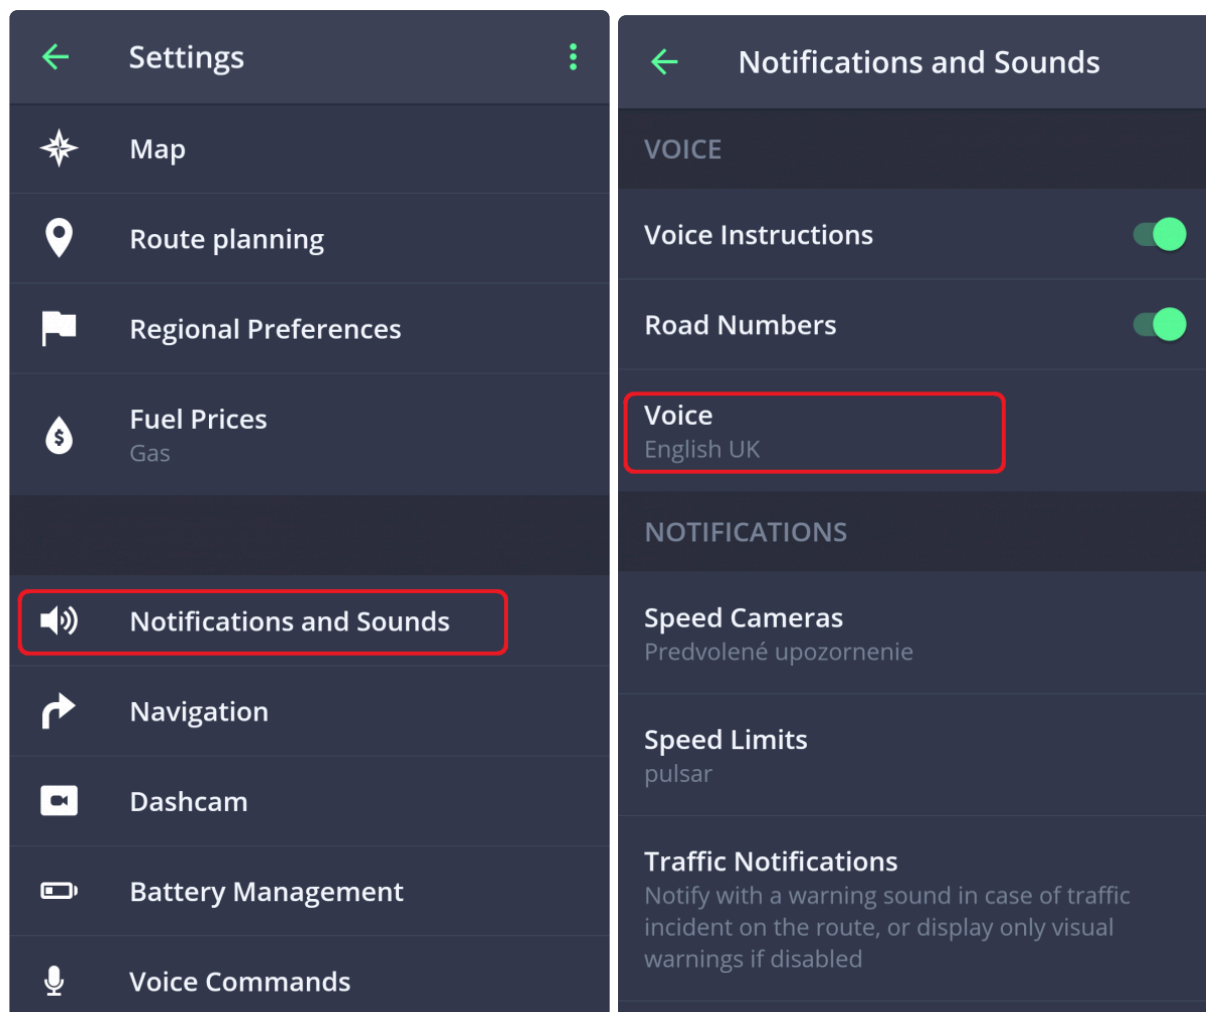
Settings

Map

Route planning

Regional Preferences

Fuel Prices
Gas

Notifications and Sounds

Navigation

Dashcam

Battery Management

Voice Commands

Notifications and Sounds

VOICE

Voice Instructions

Road Numbers

Voice
English UK

NOTIFICATIONS

Speed Cameras
Predvolené upozornenie

Speed Limits
pulsar

Traffic Notifications
Notify with a warning sound in case of traffic incident on the route, or display only visual warnings if disabled